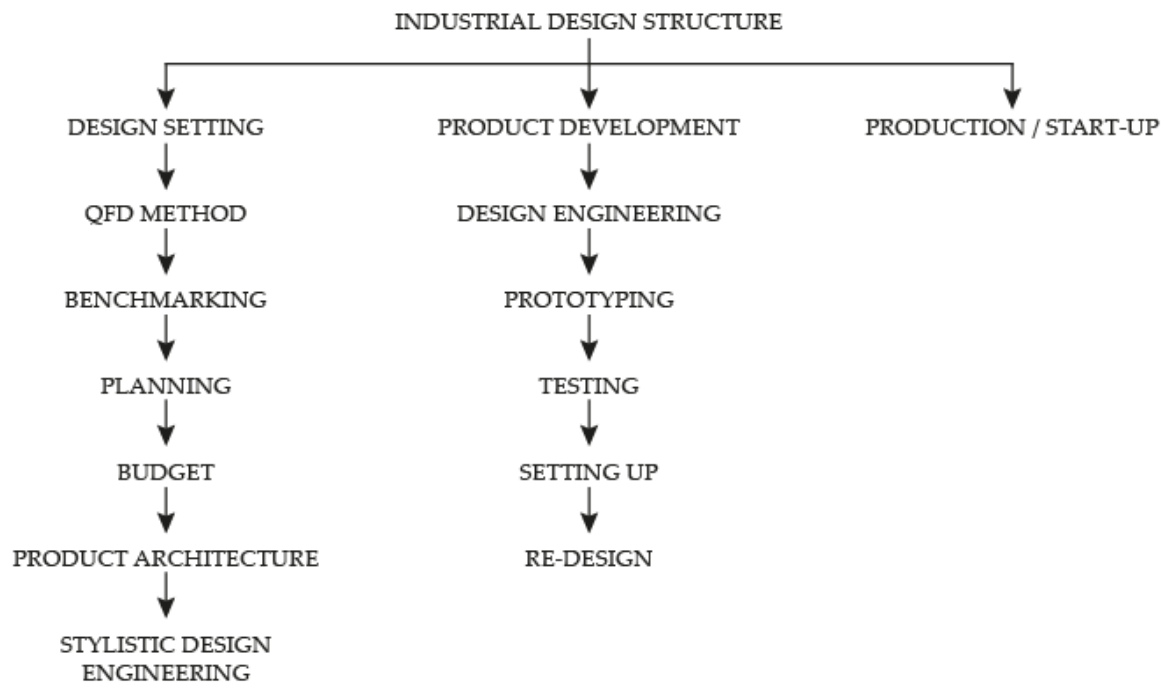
INDUSTRIAL DESIGN STRUCTURE

DESIGN SETTING

QFD METHOD

BENCHMARKING

PLANNING

BUDGET

PRODUCT ARCHITECTURE

STYLISTIC DESIGN ENGINEERING

PRODUCT DEVELOPMENT

DESIGN ENGINEERING

PROTOTYPING

TESTING

SETTING UP

RE-DESIGN

PRODUCTION / START-UP